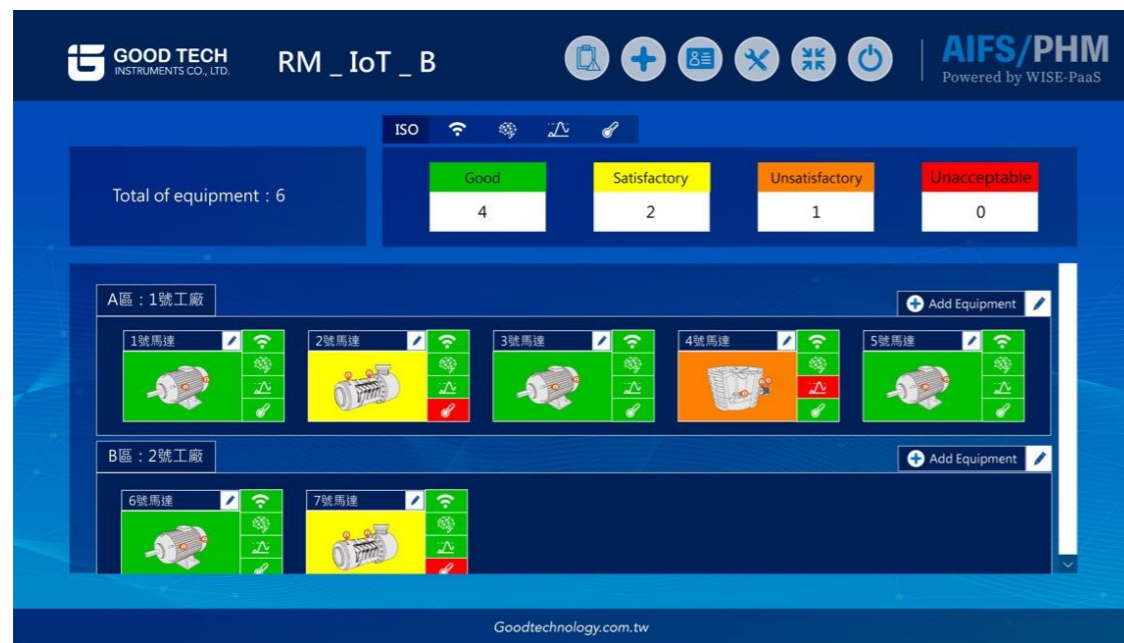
GOOD TECH
INSTRUMENTS CO., LTD.

RM _ IoT _ B

AIFS/PHM
Powered by WISE-PaaS

ISO

Total of equipment : 6

| Good | Satisfactory | Unsatisfactory | Unacceptable |
|---|---|---|---|
| 4 | 2 | 1 | 0 |

A區：1號工廠

Add Equipment

1號馬達

2號馬達

3號馬達

4號馬達

5號馬達

B區：2號工廠

Add Equipment

6號馬達

7號馬達

Goodtechnology.com.tw